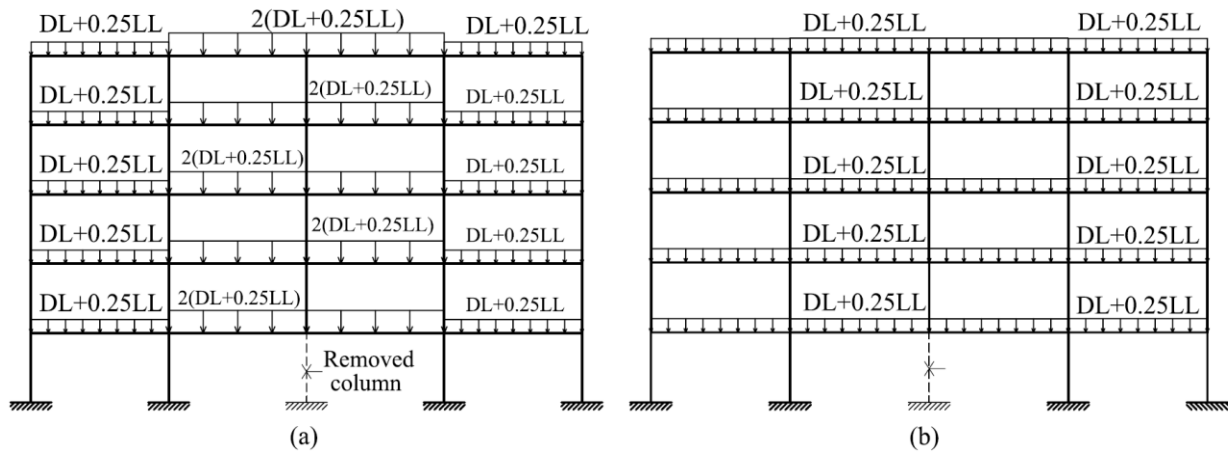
DL+0.25LL
2(DL+0.25LL)
DL+0.25LL
DL+0.25LL
2(DL+0.25LL)
DL+0.25LL
DL+0.25LL
2(DL+0.25LL)
DL+0.25LL
DL+0.25LL
2(DL+0.25LL)
DL+0.25LL
DL+0.25LL
2(DL+0.25LL)
DL+0.25LL
Removed column
(a)

DL+0.25LL
DL+0.25LL
DL+0.25LL
DL+0.25LL
DL+0.25LL
DL+0.25LL
DL+0.25LL
DL+0.25LL
DL+0.25LL
DL+0.25LL
(b)